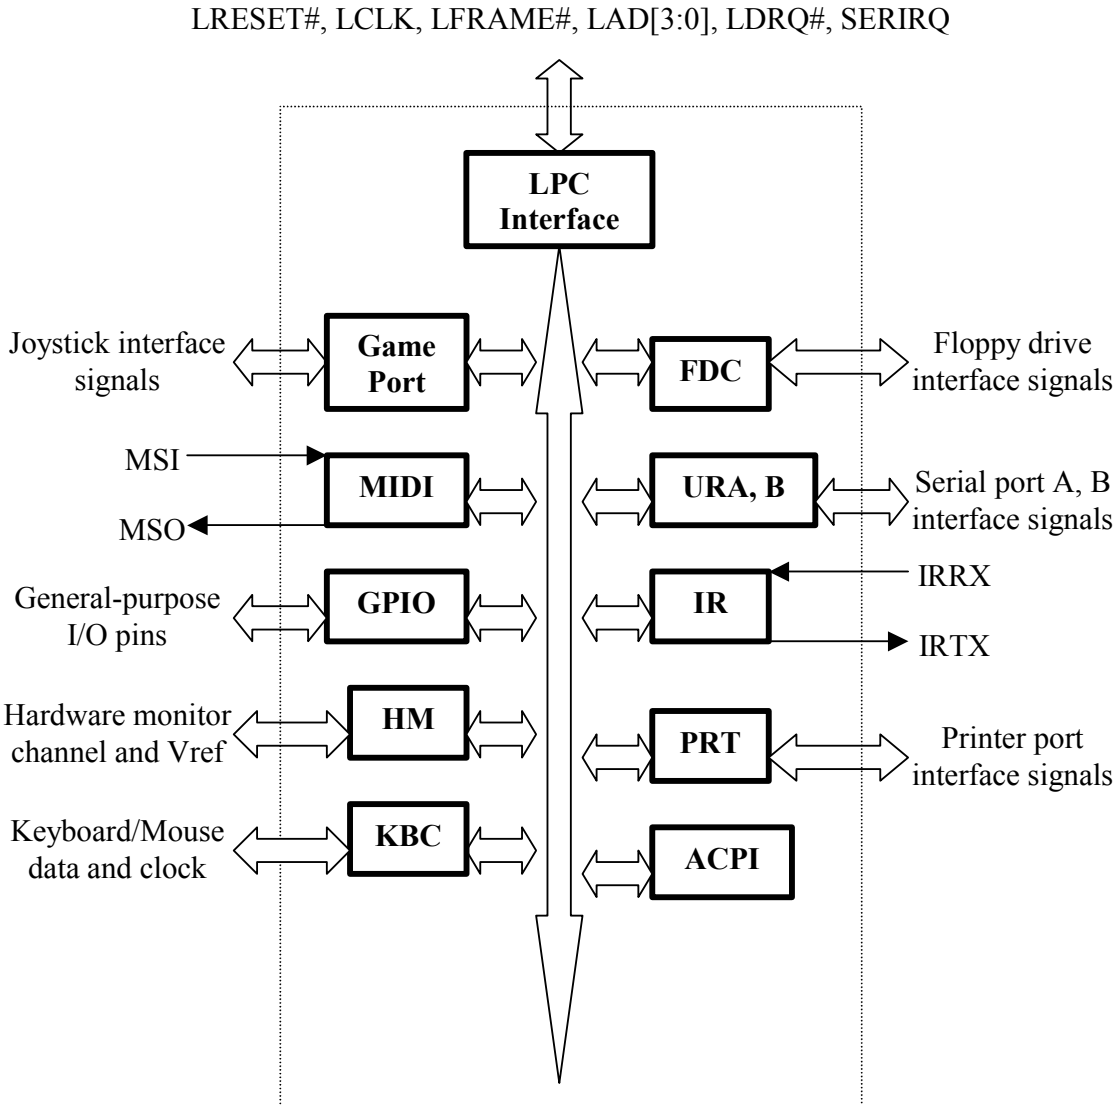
LRESET#, LCLK, LFRAME#, LAD[3:0], LDRQ#, SERIRQ

LPC Interface

Joystick interface signals

Game Port

FDC

Floppy drive interface signals

MSI

MIDI

MSO

URA, B

Serial port A, B interface signals

General-purpose I/O pins

GPIO

IR

IRRX

IRTX

Hardware monitor channel and Vref

HM

PRT

Printer port interface signals

Keyboard/Mouse data and clock

KBC

ACPI